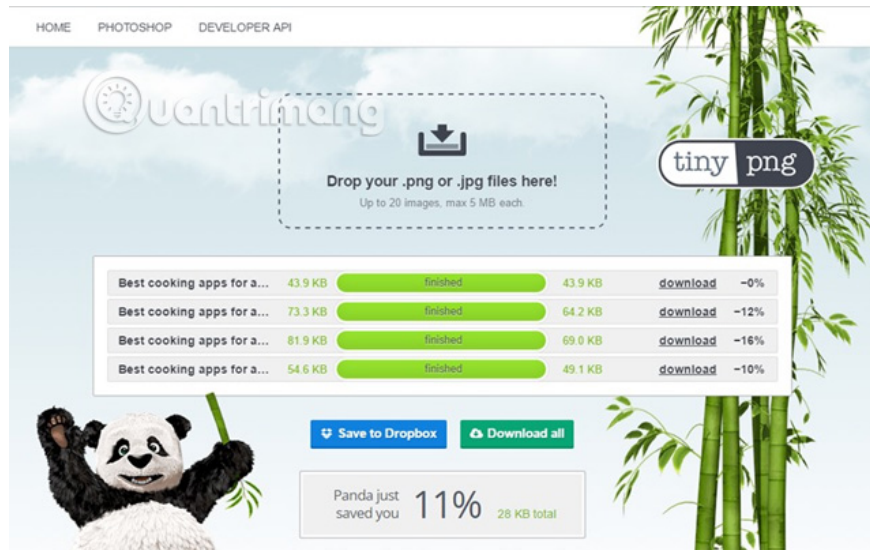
HOME PHOTOSHOP DEVELOPER API

Quantrimang

Drop your .png or .jpg files here!

Up to 20 images, max 5 MB each.

tiny png

| Best cooking apps for a... | 43.9 KB | finished | 43.9 KB | download | −0% |
|---|---|---|---|---|---|
| Best cooking apps for a... | 73.3 KB | finished | 64.2 KB | download | −12% |
| Best cooking apps for a... | 81.9 KB | finished | 69.0 KB | download | −16% |
| Best cooking apps for a... | 54.6 KB | finished | 49.1 KB | download | −10% |

Save to Dropbox

Download all

Panda just saved you 11% 28 KB total